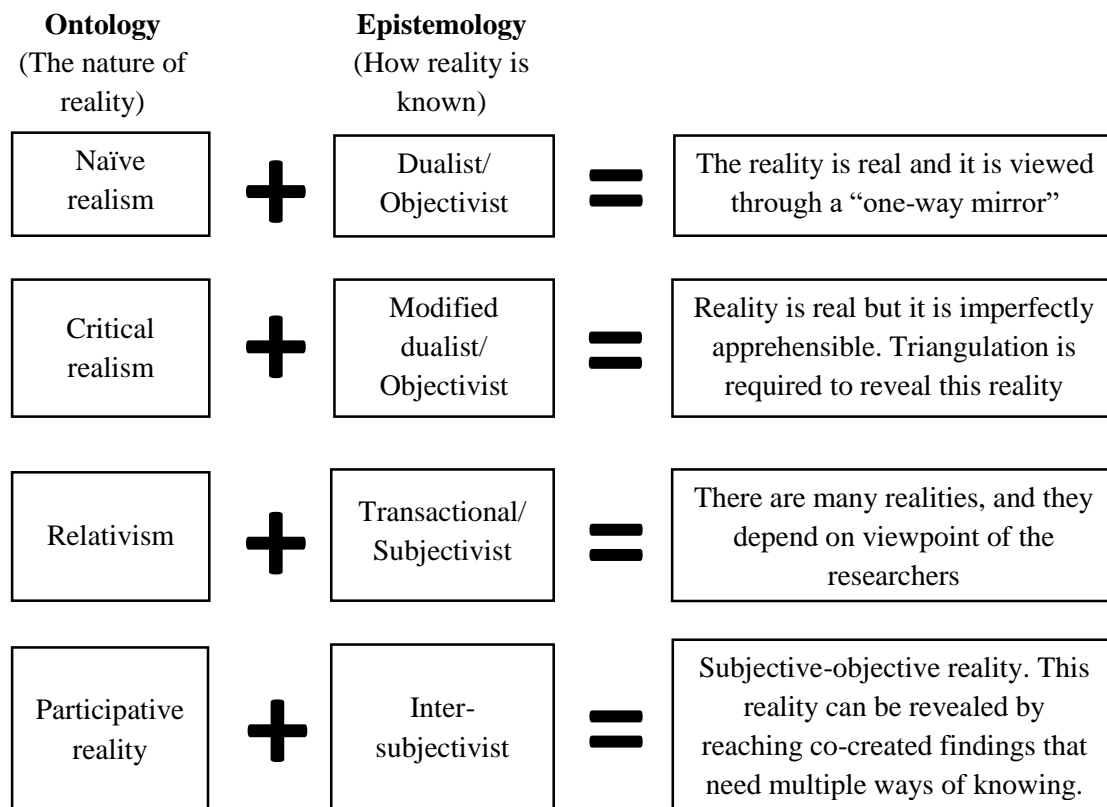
**Ontology**
(The nature of reality)

**Epistemology**
(How reality is known)

Naïve realism + Dualist/ Objectivist = The reality is real and it is viewed through a “one-way mirror”

Critical realism + Modified dualist/ Objectivist = Reality is real but it is imperfectly apprehensible. Triangulation is required to reveal this reality

Relativism + Transactional/ Subjectivist = There are many realities, and they depend on viewpoint of the researchers

Participative reality + Inter-subjectivist = Subjective-objective reality. This reality can be revealed by reaching co-created findings that need multiple ways of knowing.